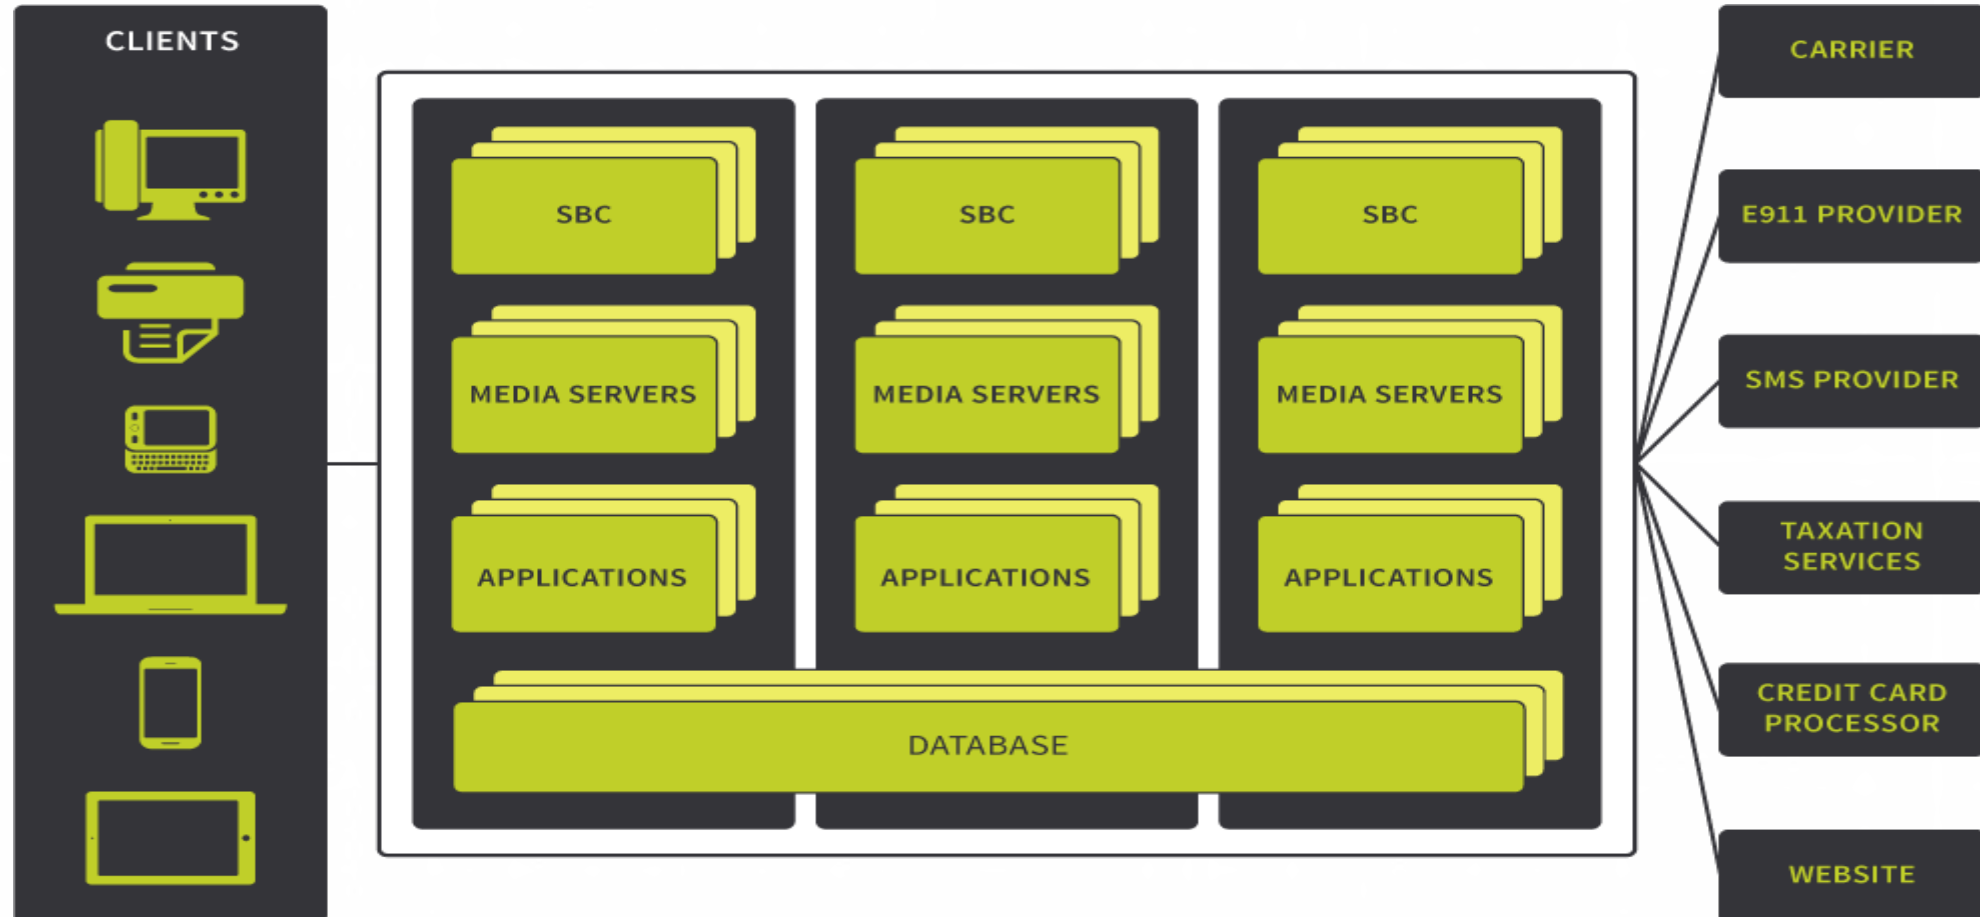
CLIENTS

SBC

MEDIA SERVERS

APPLICATIONS

SBC

MEDIA SERVERS

APPLICATIONS

SBC

MEDIA SERVERS

APPLICATIONS

DATABASE

CARRIER

E911 PROVIDER

SMS PROVIDER

TAXATION SERVICES

CREDIT CARD PROCESSOR

WEBSITE